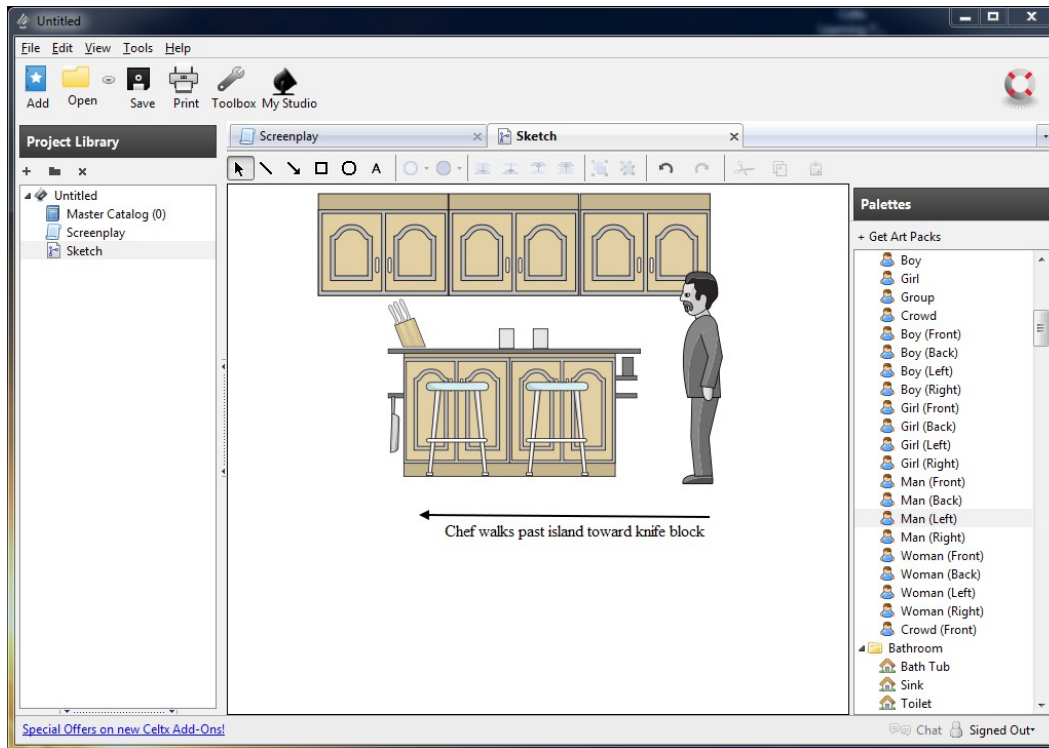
Untitled

File Edit View Tools Help

Add Open Save Print Toolbox My Studio

Project Library

+ ×

Untitled
Master Catalog (0)
Screenplay
Sketch

Screenplay ×
Sketch ×

A

Chef walks past island toward knife block

Palettes

+ Get Art Packs

Boy
Girl
Group
Crowd
Boy (Front)
Boy (Back)
Boy (Left)
Boy (Right)
Girl (Front)
Girl (Back)
Girl (Left)
Girl (Right)
Man (Front)
Man (Back)
Man (Left)
Man (Right)
Woman (Front)
Woman (Back)
Woman (Left)
Woman (Right)
Crowd (Front)
Bathroom
Bath Tub
Sink
Toilet

Special Offers on new Celtx Add-Ons!

Chat Signed Out